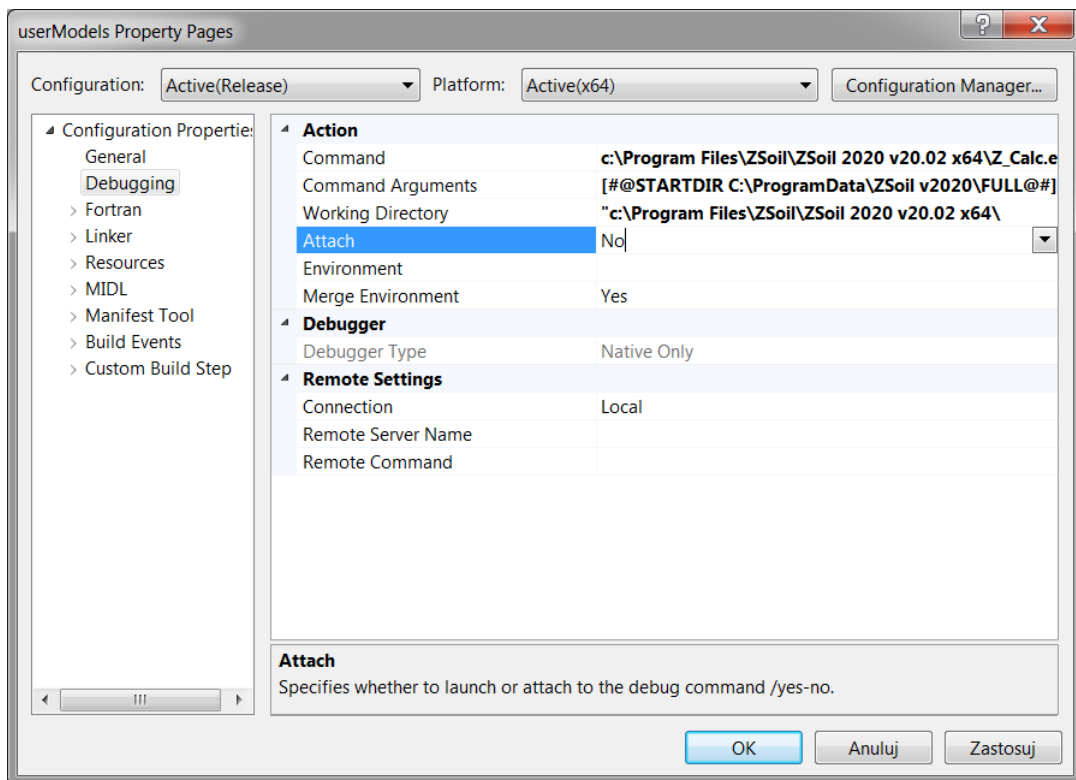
userModels Property Pages

?

X

Configuration: Active(Release)

Platform: Active(x64)

Configuration Manager...

Configuration Propertie
General
Debugging
Fortran
Linker
Resources
MIDL
Manifest Tool
Build Events
Custom Build Step

|||

| Action | |
|---|---|
| Command | c:\Program Files\ZSoil\ZSoil 2020 v20.02 x64\Z_Calc.e |
| Command Arguments | [#@STARTDIR C:\ProgramData\ZSoil v2020\FULL@#] |
| Working Directory | "c:\Program Files\ZSoil\ZSoil 2020 v20.02 x64\ |
| Attach | No |
| Environment | |
| Merge Environment | Yes |
| **Debugger** | |
| Debugger Type | Native Only |
| **Remote Settings** | |
| Connection | Local |
| Remote Server Name | |
| Remote Command | |

Attach
Specifies whether to launch or attach to the debug command /yes-no.

OK

Anuluj

Zastosuj